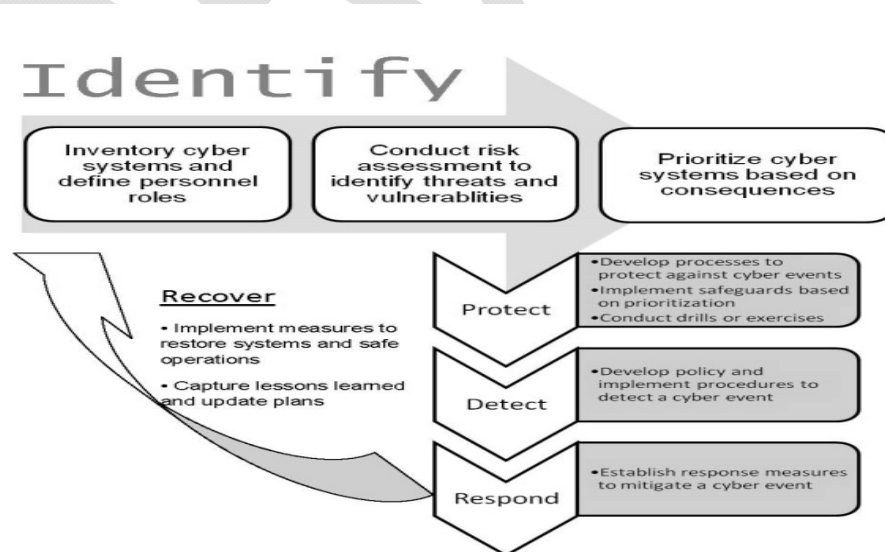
Identify

Inventory cyber systems and define personnel roles

Conduct risk assessment to identify threats and vulnerablities

Prioritize cyber systems based on consequences

Recover

• Implement measures to restore systems and safe operations

• Capture lessons learned and update plans

Protect

•Develop processes to protect against cyber events
•Implement safeguards based on prioritization
•Conduct drills or exercises

Detect

•Develop policy and implement procedures to detect a cyber event

Respond

•Establish response measures to mitigate a cyber event